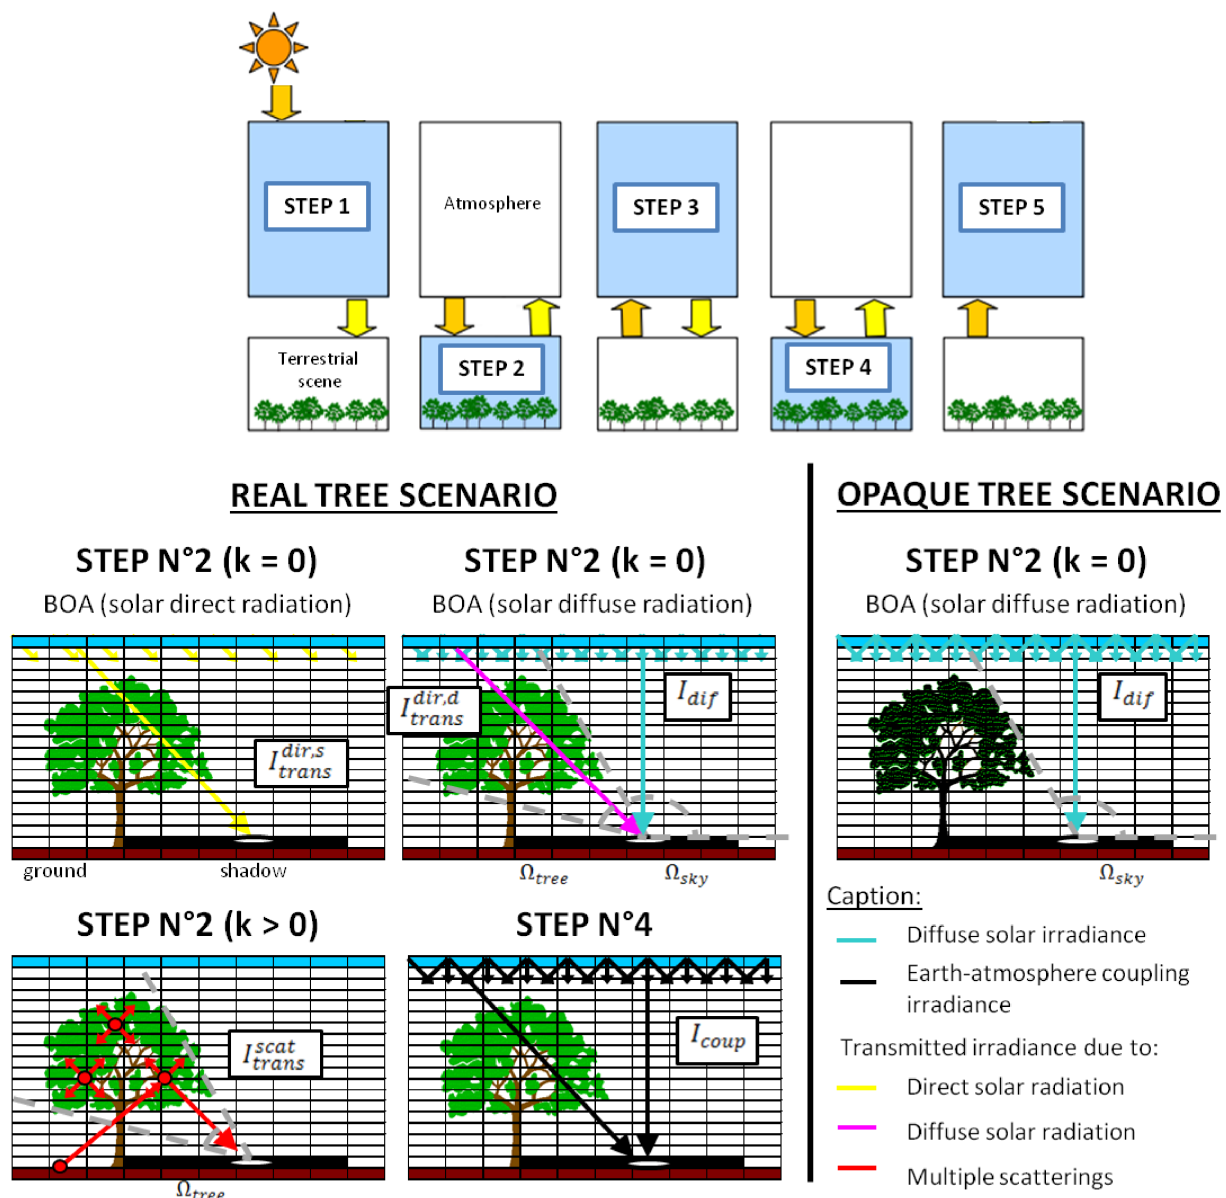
STEP 1

Atmosphere

STEP 3

STEP 5

Terrestrial scene

STEP 2

STEP 4

REAL TREE SCENARIO

OPAQUE TREE SCENARIO

STEP N°2 (k = 0)
BOA (solar direct radiation)

$I_{trans}^{dir,s}$

ground

shadow

STEP N°2 (k = 0)
BOA (solar diffuse radiation)

$I_{trans}^{dir,d}$

$I_{dif}$

$\Omega_{tree}$

$\Omega_{sky}$

STEP N°2 (k = 0)
BOA (solar diffuse radiation)

$I_{dif}$

$\Omega_{sky}$

STEP N°2 (k > 0)

$I_{trans}^{scat}$

$\Omega_{tree}$

STEP N°4

$I_{coup}$

Caption:

Diffuse solar irradiance

Earth-atmosphere coupling irradiance

Transmitted irradiance due to:

Direct solar radiation

Diffuse solar radiation

Multiple scatterings